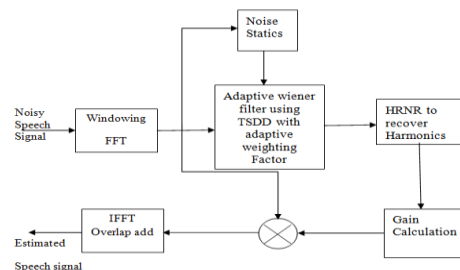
Noise Statics

Noisy Speech Signal

Windowing

FFT

Adaptive wiener filter using TSDD with adaptive weighting Factor

HRNR to recover Harmonics

Gain Calculation

IFFT Overlap add

Estimated Speech signal